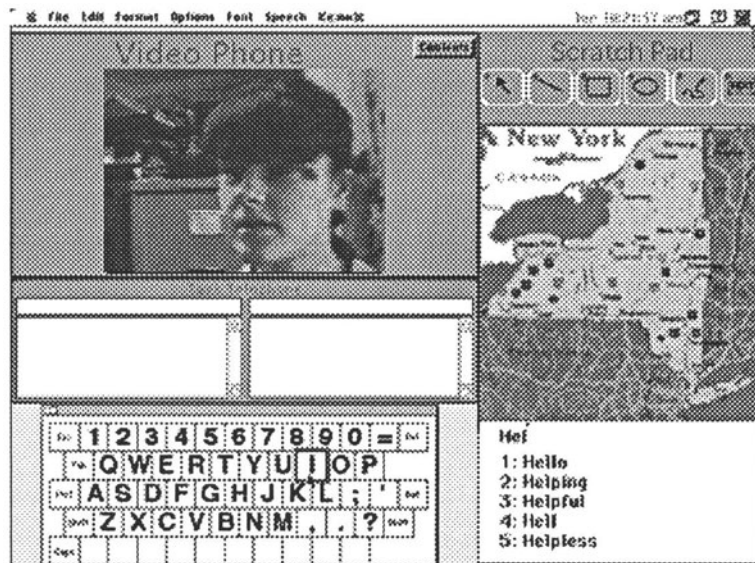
File Edit Format Options Font Speech Kermit

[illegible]

Video Phone

Contacts

Scratch Pad

New York

1 2 3 4 5 6 7 8 9 0 =
Q W E R T Y U I O P
A S D F G H J K L ; '
Z X C V B N M , . ?

Hel

1: Hello
2: Helping
3: Helpful
4: Hell
5: Helpless